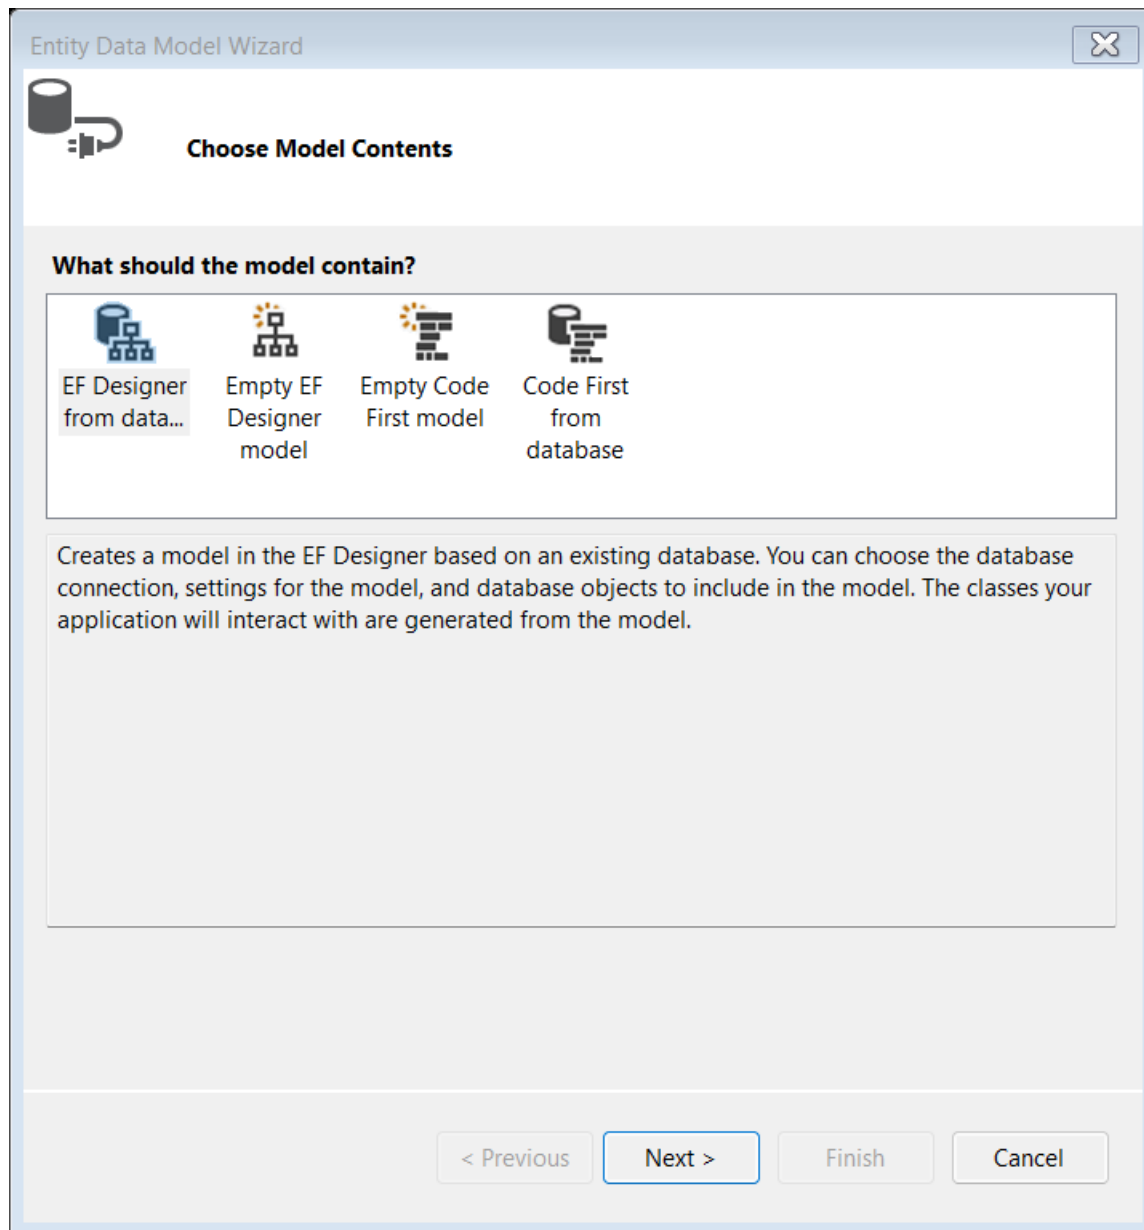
Entity Data Model Wizard

Choose Model Contents

What should the model contain?

EF Designer from data...

Empty EF Designer model

Empty Code First model

Code First from database

Creates a model in the EF Designer based on an existing database. You can choose the database connection, settings for the model, and database objects to include in the model. The classes your application will interact with are generated from the model.

< Previous

Next >

Finish

Cancel